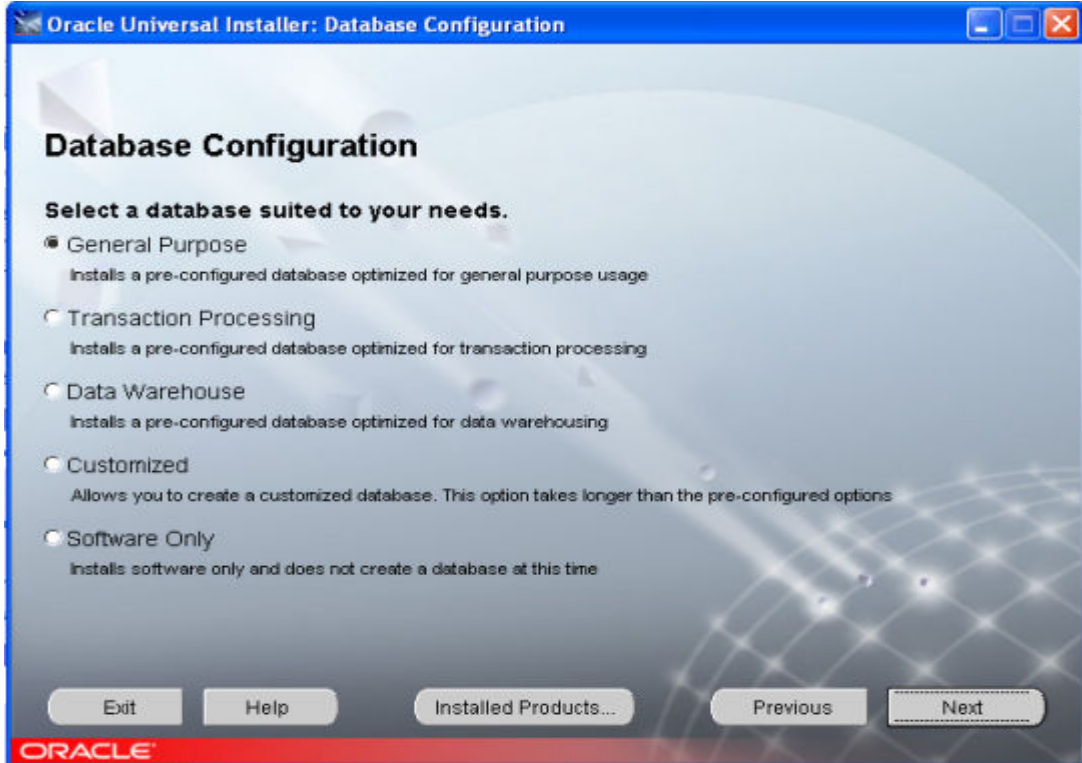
Oracle Universal Installer: Database Configuration

Database Configuration

Select a database suited to your needs.

General Purpose
Installs a pre-configured database optimized for general purpose usage

Transaction Processing
Installs a pre-configured database optimized for transaction processing

Data Warehouse
Installs a pre-configured database optimized for data warehousing

Customized
Allows you to create a customized database. This option takes longer than the pre-configured options

Software Only
Installs software only and does not create a database at this time

Exit
Help
Installed Products...
Previous
Next

ORACLE